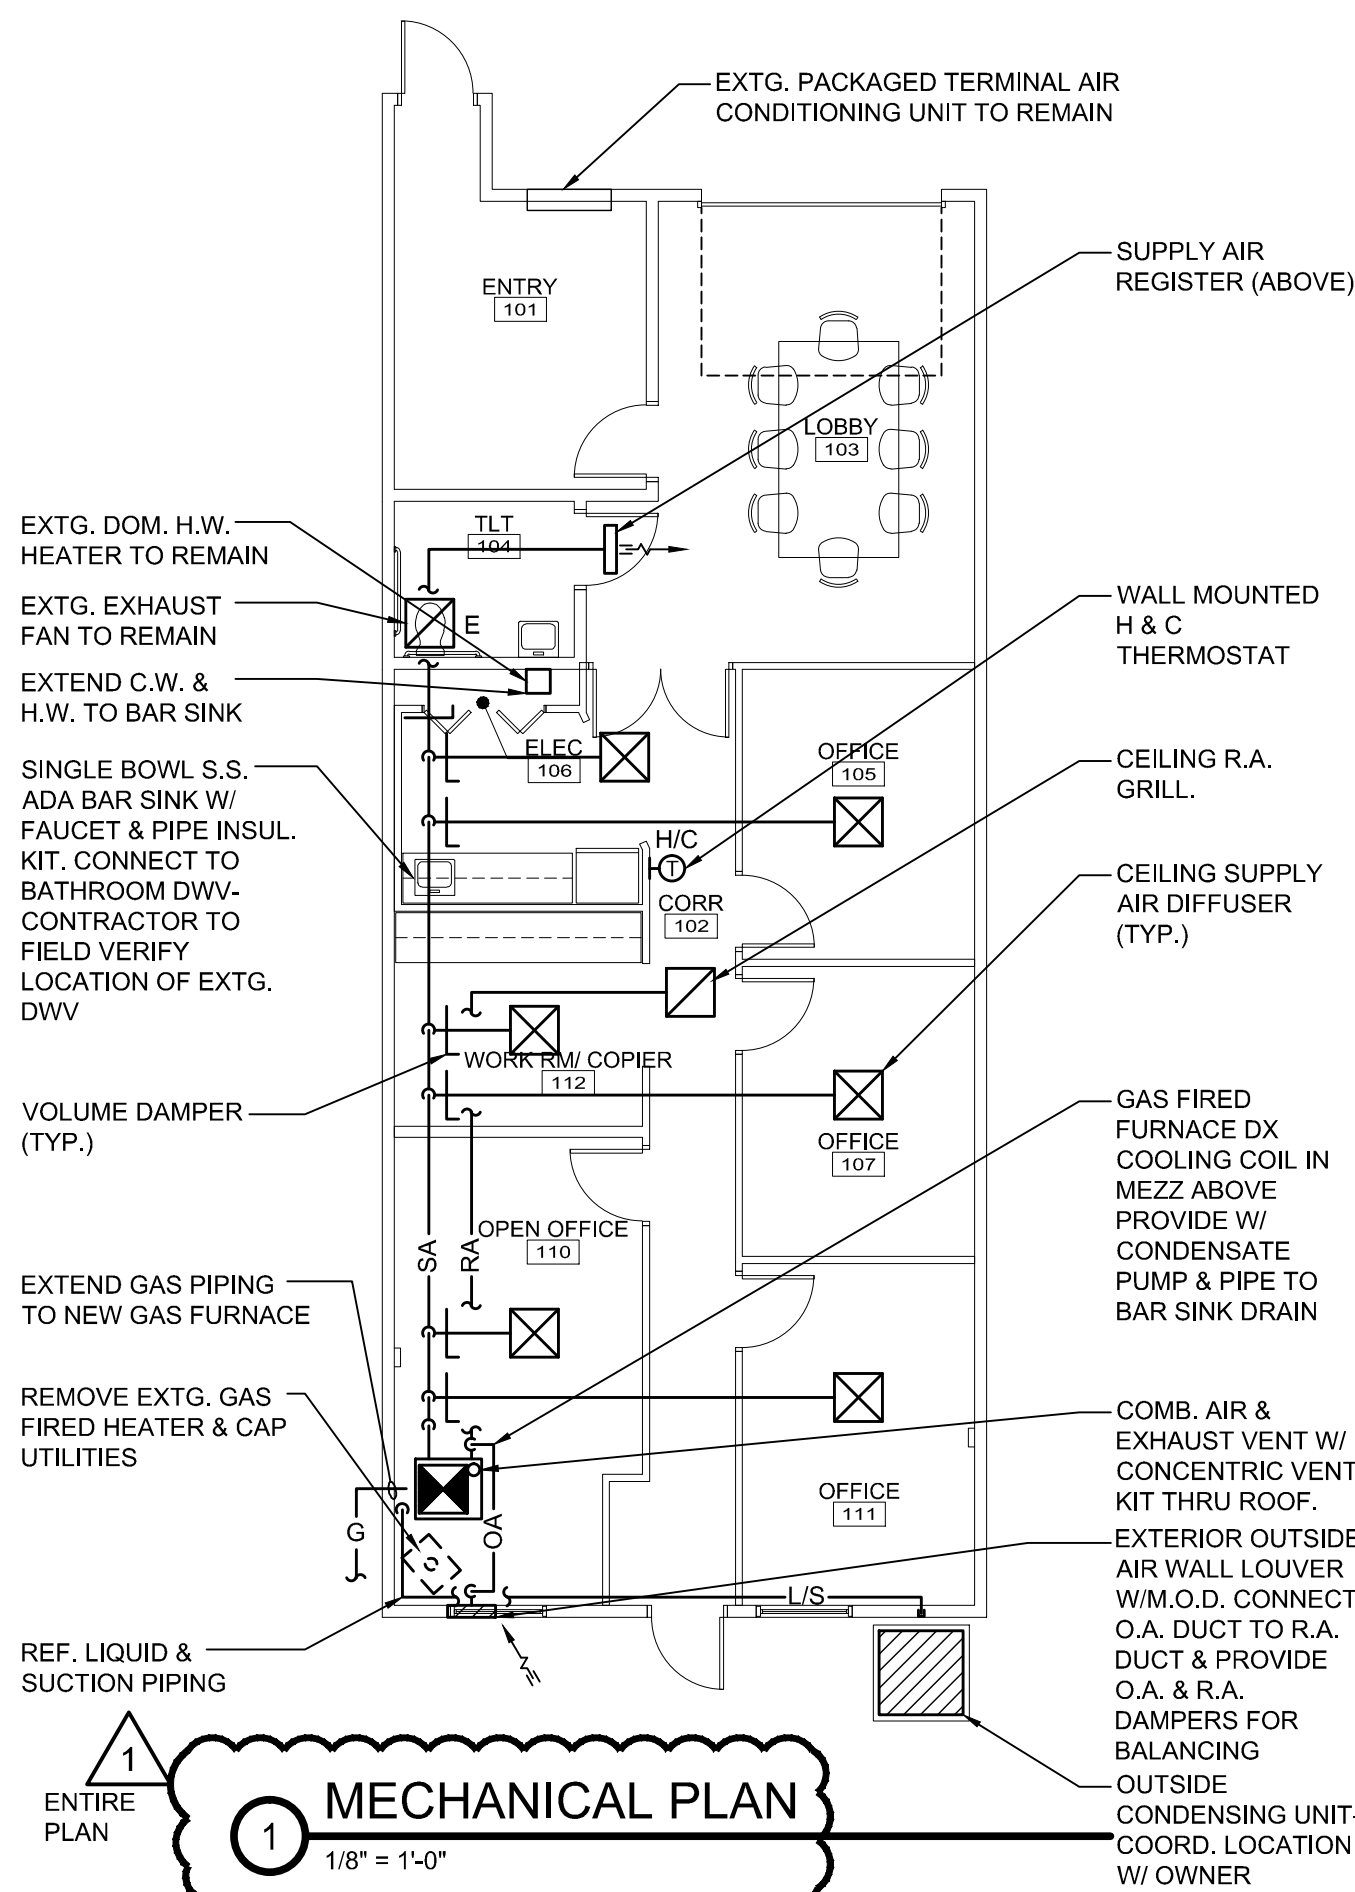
EXTG. PACKAGED TERMINAL AIR CONDITIONING UNIT TO REMAIN

SUPPLY AIR REGISTER (ABOVE)

ENTRY
101

LOBBY
103

TLT
104

E

EXTG. DOM. H.W. HEATER TO REMAIN

EXTG. EXHAUST FAN TO REMAIN

EXTEND C.W. & H.W. TO BAR SINK

SINGLE BOWL S.S. ADA BAR SINK W/ FAUCET & PIPE INSUL. KIT. CONNECT TO BATHROOM DWV-CONTRACTOR TO FIELD VERIFY LOCATION OF EXTG. DWV

WALL MOUNTED H & C THERMOSTAT

CEILING R.A. GRILL.

CEILING SUPPLY AIR DIFFUSER (TYP.)

ELEC
106

OFFICE
105

H/C
T

CORR
102

WORK RM/ COPIER
112

VOLUME DAMPER (TYP.)

OFFICE
107

GAS FIRED FURNACE DX COOLING COIL IN MEZZ ABOVE PROVIDE W/ CONDENSATE PUMP & PIPE TO BAR SINK DRAIN

SA

RA

OPEN OFFICE
110

EXTEND GAS PIPING TO NEW GAS FURNACE

REMOVE EXTG. GAS FIRED HEATER & CAP UTILITIES

COMB. AIR & EXHAUST VENT W/ CONCENTRIC VENT KIT THRU ROOF.

OFFICE
111

G

OA

L/S

EXTERIOR OUTSIDE AIR WALL LOUVER W/M.O.D. CONNECT O.A. DUCT TO R.A. DUCT & PROVIDE O.A. & R.A. DAMPERS FOR BALANCING

REF. LIQUID & SUCTION PIPING

1
ENTIRE PLAN

1
MECHANICAL PLAN
1/8" = 1'-0"

OUTSIDE CONDENSING UNIT-COORD. LOCATION W/ OWNER